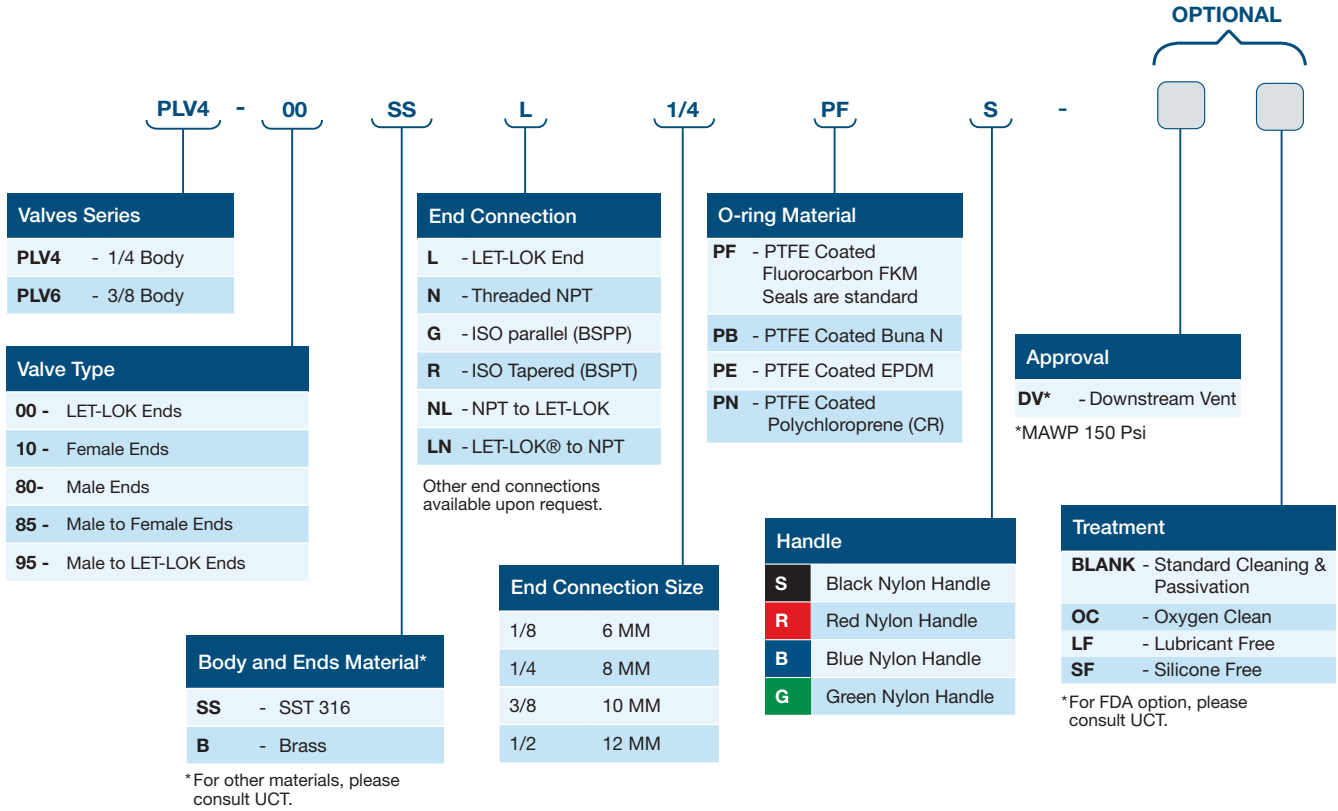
OPTIONAL

PLV4 - 00 SS L 1/4 PF S -

Valves Series

| | |
|---|---|
| PLV4 | - 1/4 Body |
| PLV6 | - 3/8 Body |

Valve Type

| | |
|---|---|
| 00 - | LET-LOK Ends |
| 10 - | Female Ends |
| 80- | Male Ends |
| 85 - | Male to Female Ends |
| 95 - | Male to LET-LOK Ends |

Body and Ends Material*

| | |
|---|---|
| SS | - SST 316 |
| B | - Brass |

*For other materials, please consult UCT.

End Connection

| | |
|---|---|
| L | - LET-LOK End |
| N | - Threaded NPT |
| G | - ISO parallel (BSPP) |
| R | - ISO Tapered (BSPT) |
| NL | - NPT to LET-LOK |
| LN | - LET-LOK® to NPT |

Other end connections available upon request.

End Connection Size

| | |
|---|---|
| 1/8 | 6 MM |
| 1/4 | 8 MM |
| 3/8 | 10 MM |
| 1/2 | 12 MM |

O-ring Material

| | |
|---|---|
| PF | - PTFE Coated Fluorocarbon FKM Seals are standard |
| PB | - PTFE Coated Buna N |
| PE | - PTFE Coated EPDM |
| PN | - PTFE Coated Polychloroprene (CR) |

Handle

| | |
|---|---|
| S | Black Nylon Handle |
| R | Red Nylon Handle |
| B | Blue Nylon Handle |
| G | Green Nylon Handle |

Approval

| | |
|---|---|
| DV* | - Downstream Vent |

*MAWP 150 Psi

Treatment

| | |
|---|---|
| BLANK | - Standard Cleaning & Passivation |
| OC | - Oxygen Clean |
| LF | - Lubricant Free |
| SF | - Silicone Free |

*For FDA option, please consult UCT.